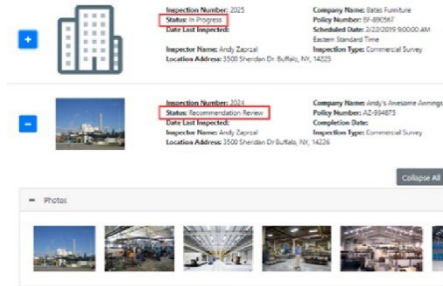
Inspection Number: 2025
Status: In Progress
Date Last Inspected:

Company Name: Bates Furniture
Policy Number: BF-890567
Scheduled Date: 2/22/2019 9:00:00 AM
Eastern Standard Time

Inspector Name: Andy Zaprzal
Location Address: 3500 Sheridan Dr Buffalo, NY, 14225

Inspection Type: Commercial Survey

Inspection Number: 2024
Status: Recommendation Review
Date Last Inspected:

Company Name: Andy's Awesome Awnings
Policy Number: AZ-934873
Completion Date:

Inspector Name: Andy Zaprzal
Location Address: 3500 Sheridan Dr Buffalo, NY, 14226

Inspection Type: Commercial Survey

Collapse All

− Photos